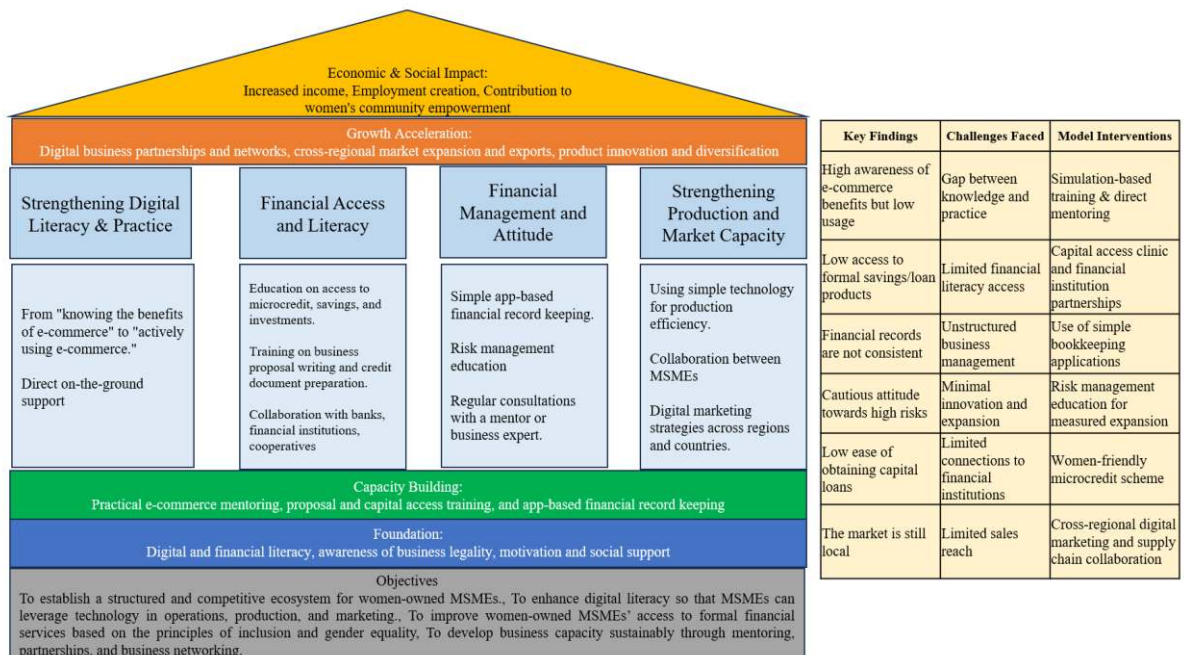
Economic & Social Impact:
Increased income, Employment creation, Contribution to women's community empowerment

Growth Acceleration:
Digital business partnerships and networks, cross-regional market expansion and exports, product innovation and diversification

Strengthening Digital Literacy & Practice

From "knowing the benefits of e-commerce" to "actively using e-commerce."

Direct on-the-ground support

Financial Access and Literacy

Education on access to microcredit, savings, and investments.

Training on business proposal writing and credit document preparation.

Collaboration with banks, financial institutions, cooperatives

Financial Management and Attitude

Simple app-based financial record keeping.

Risk management education

Regular consultations with a mentor or business expert.

Strengthening Production and Market Capacity

Using simple technology for production efficiency.

Collaboration between MSMEs

Digital marketing strategies across regions and countries.

Capacity Building:
Practical e-commerce mentoring, proposal and capital access training, and app-based financial record keeping

Foundation:
Digital and financial literacy, awareness of business legality, motivation and social support

Objectives
To establish a structured and competitive ecosystem for women-owned MSMEs., To enhance digital literacy so that MSMEs can leverage technology in operations, production, and marketing., To improve women-owned MSMEs' access to formal financial services based on the principles of inclusion and gender equality, To develop business capacity sustainably through mentoring, partnerships, and business networking.

| Key Findings | Challenges Faced | Model Interventions |
|---|---|---|
| High awareness of e-commerce benefits but low usage | Gap between knowledge and practice | Simulation-based training & direct mentoring |
| Low access to formal savings/loan products | Limited financial literacy access | Capital access clinic and financial institution partnerships |
| Financial records are not consistent | Unstructured business management | Use of simple bookkeeping applications |
| Cautious attitude towards high risks | Minimal innovation and expansion | Risk management education for measured expansion |
| Low ease of obtaining capital loans | Limited connections to financial institutions | Women-friendly microcredit scheme |
| The market is still local | Limited sales reach | Cross-regional digital marketing and supply chain collaboration |